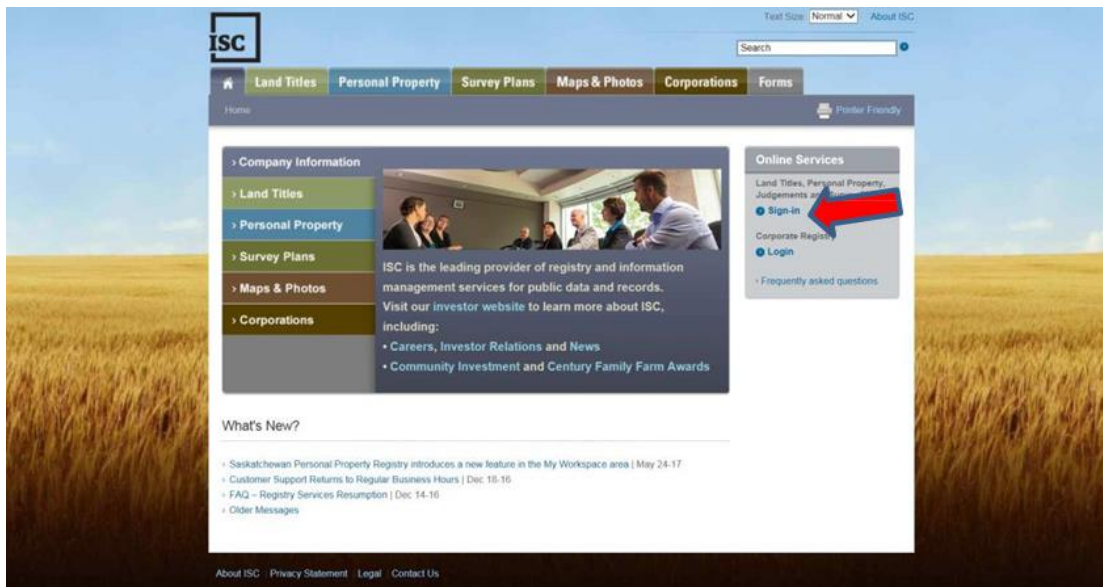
ISC

Text Size Normal About ISC

Search

Land Titles Personal Property Survey Plans Maps & Photos Corporations Forms

Home

Printer Friendly

› Company Information
› Land Titles
› Personal Property
› Survey Plans
› Maps & Photos
› Corporations

ISC is the leading provider of registry and information management services for public data and records.
Visit our investor website to learn more about ISC, including:
• Careers, Investor Relations and News
• Community Investment and Century Family Farm Awards

Online Services

Land Titles, Personal Property, Judgements and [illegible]
Sign-in

Corporate Registry
Login

› Frequently asked questions

What's New?

› Saskatchewan Personal Property Registry introduces a new feature in the My Workspace area | May 24-17
› Customer Support Returns to Regular Business Hours | Dec 18-16
› FAQ – Registry Services Resumption | Dec 14-16
› Older Messages

About ISC Privacy Statement Legal Contact Us